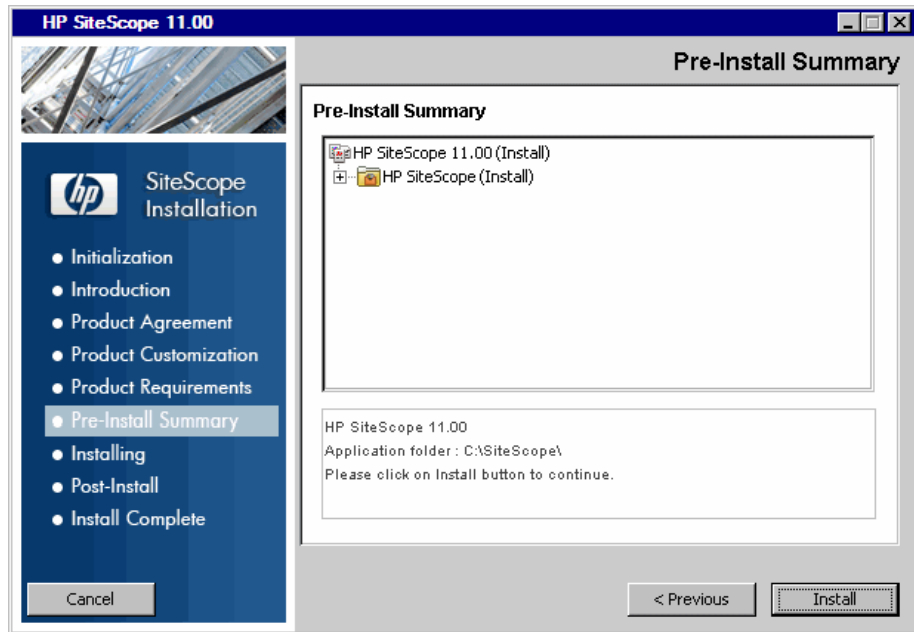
HP SiteScope 11.00

Pre-Install Summary

SiteScope Installation

- Initialization
- Introduction
- Product Agreement
- Product Customization
- Product Requirements
- Pre-Install Summary
- Installing
- Post-Install
- Install Complete

Pre-Install Summary

HP SiteScope 11.00 (Install)
HP SiteScope (Install)

HP SiteScope 11.00
Application folder : C:\SiteScope\
Please click on Install button to continue.

Cancel

< Previous

Install